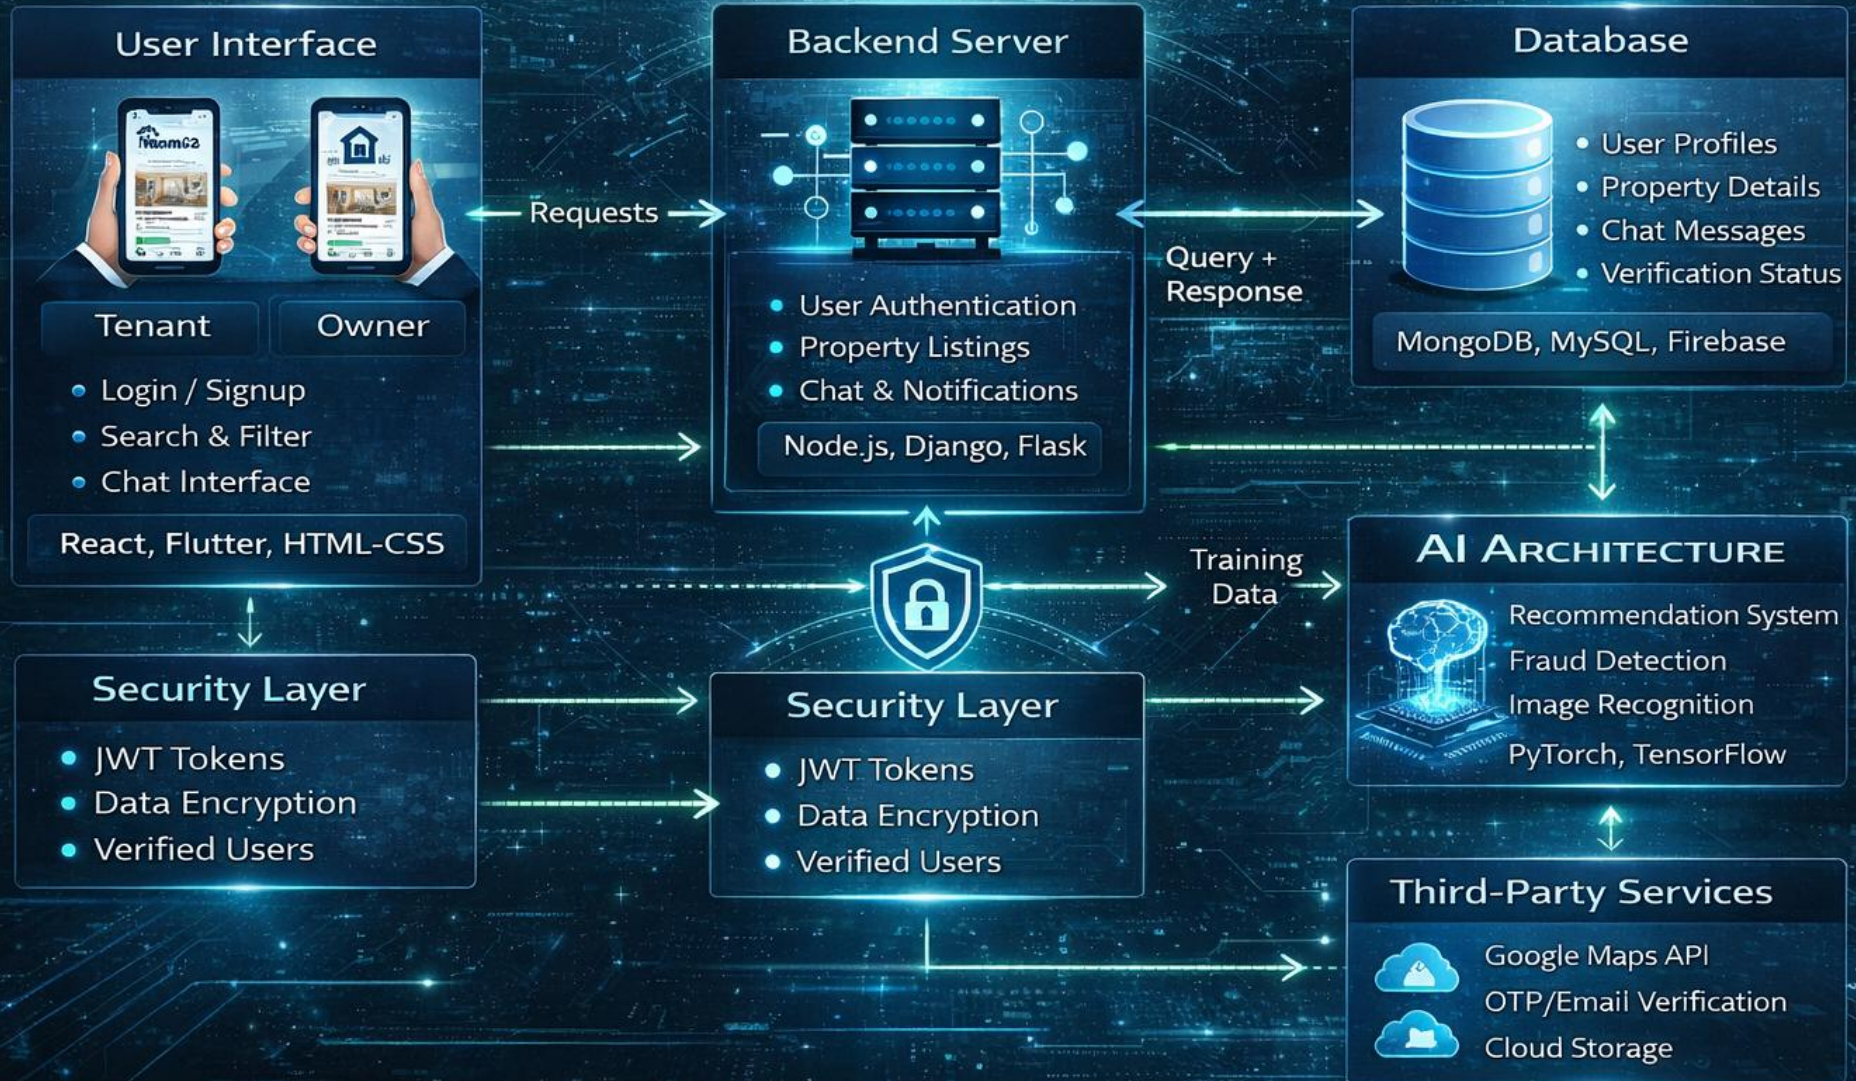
User Interface

Tenant

Owner

• Login / Signup
• Search & Filter
• Chat Interface

React, Flutter, HTML-CSS

Requests

Backend Server

• User Authentication
• Property Listings
• Chat & Notifications

Node.js, Django, Flask

Query + Response

Database

• User Profiles
• Property Details
• Chat Messages
• Verification Status

MongoDB, MySQL, Firebase

Training Data

AI Architecture

Recommendation System
Fraud Detection
Image Recognition
PyTorch, TensorFlow

Security Layer

• JWT Tokens
• Data Encryption
• Verified Users

Security Layer

• JWT Tokens
• Data Encryption
• Verified Users

Third-Party Services

Google Maps API
OTP/Email Verification
Cloud Storage